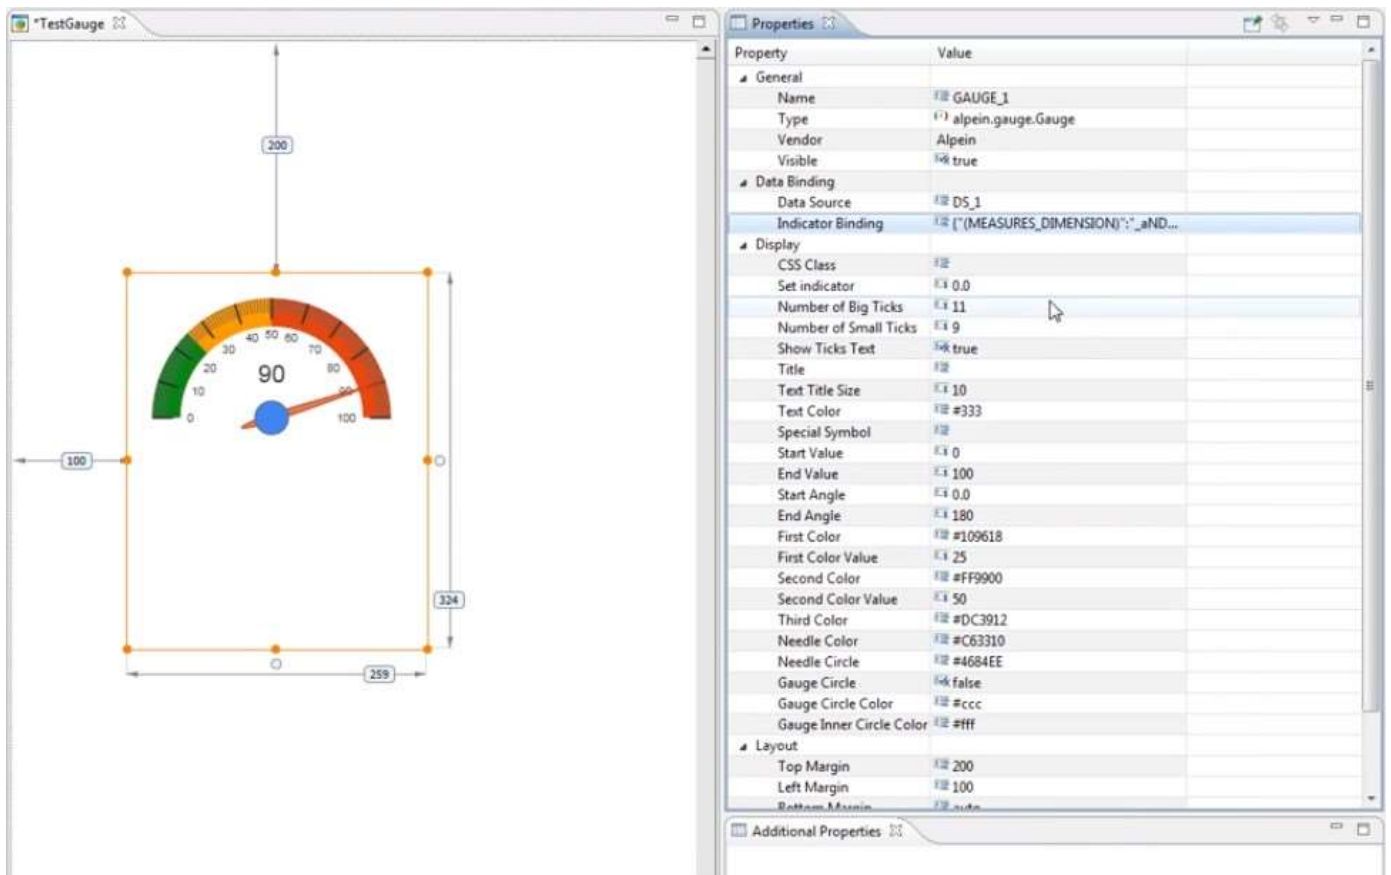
*TestGauge

200

40 50 60
30 70
20 80
90
10 90
0 100

100

324

259

Properties

| Property | Value |
|---|---|
| General | |
| Name | GAUGE_1 |
| Type | alpein.gauge.Gauge |
| Vendor | Alpein |
| Visible | true |
| Data Binding | |
| Data Source | DS_1 |
| Indicator Binding | {"(MEASURES_DIMENSION)":"_aND... |
| Display | |
| CSS Class | |
| Set indicator | 0.0 |
| Number of Big Ticks | 11 |
| Number of Small Ticks | 9 |
| Show Ticks Text | true |
| Title | |
| Text Title Size | 10 |
| Text Color | #333 |
| Special Symbol | |
| Start Value | 0 |
| End Value | 100 |
| Start Angle | 0.0 |
| End Angle | 180 |
| First Color | #109618 |
| First Color Value | 25 |
| Second Color | #FF9900 |
| Second Color Value | 50 |
| Third Color | #DC3912 |
| Needle Color | #C63310 |
| Needle Circle | #4684EE |
| Gauge Circle | false |
| Gauge Circle Color | #ccc |
| Gauge Inner Circle Color | #fff |
| Layout | |
| Top Margin | 200 |
| Left Margin | 100 |
| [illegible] | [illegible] |

Additional Properties